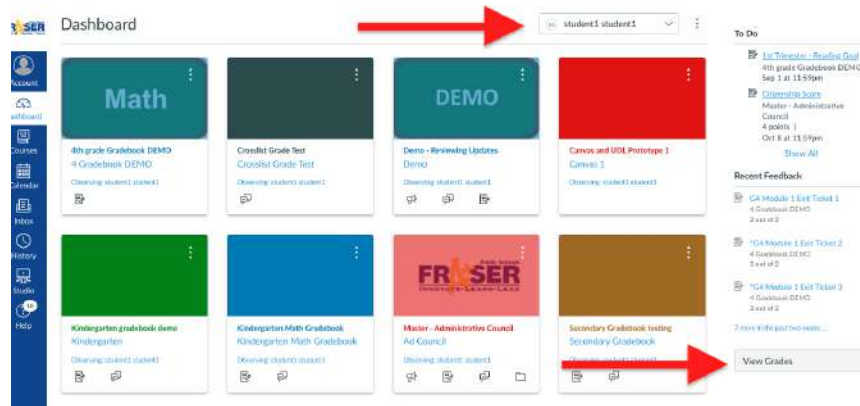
SER

Account

Dashboard

Courses

Calendar

Inbox

History

Studio

10

Help

Dashboard

student1 student1

Math

4th grade Gradebook DEMO
4 Gradebook DEMO
Observing: student1 student1

Crosslist Grade Test
Crosslist Grade Test
Observing: student1 student1

DEMO

Demo - Reviewing Updates
Demo
Observing: student1 student1

Canvas and UDL Prototype 1
Canvas 1
Observing: student1 student1

Kindergarten gradebook demo
Kindergarten
Observing: student1 student1

Kindergarten Math Gradebook
Kindergarten Math Gradebook
Observing: student1 student1

FRASER

Master - Administrative Council
Ad Council
Observing: student1 student1

Secondary Gradebook testing
Secondary Gradebook
Observing: student1 student1

To Do

1st Trimester - Reading Goal
4th grade Gradebook DEMO
Sep 1 at 11:59pm

Citizenship Score
Master - Administrative Council
4 points |
Oct 6 at 11:59pm

Show All

Recent Feedback

G4 Module 1 Exit Ticket 1
4 Gradebook DEMO
2 out of 2

*G4 Module 1 Exit Ticket 2
4 Gradebook DEMO
1 out of 2

*G4 Module 1 Exit Ticket 3
4 Gradebook DEMO
2 out of 2

7 more in the past two weeks...

View Grades